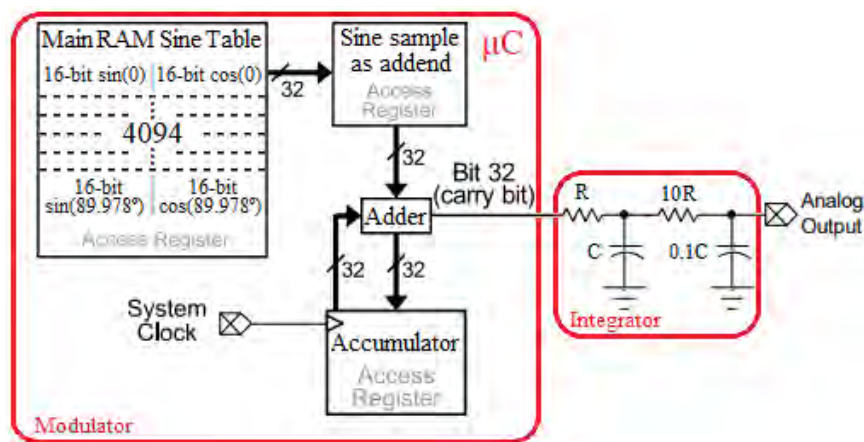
Main RAM Sine Table

16-bit sin(0) 16-bit cos(0)

4094

16-bit sin(89.978°) 16-bit cos(89.978°)

Access Register

32

Sine sample as addend

Access Register

μC

32

Bit 32 (carry bit)

Adder

32

32

System Clock

Accumulator

Access Register

Modulator

R

10R

C

0.1C

Integrator

Analog Output